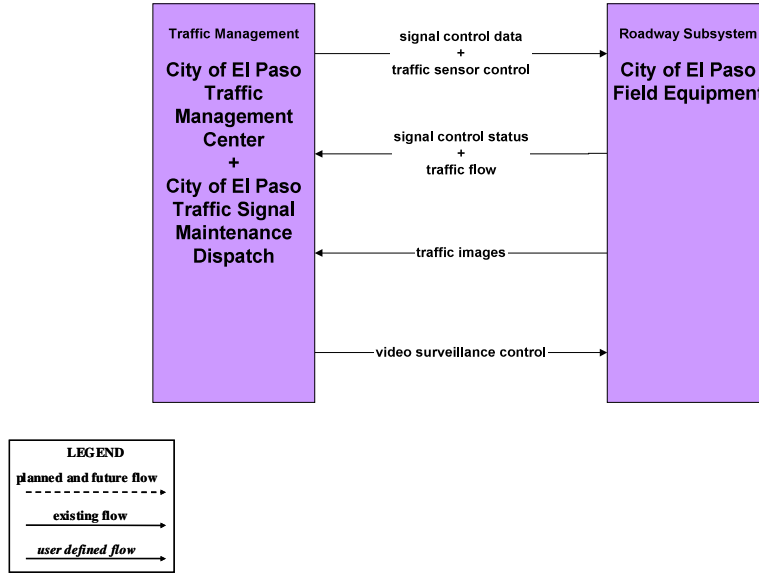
Traffic Management

City of El Paso Traffic Management Center + City of El Paso Traffic Signal Maintenance Dispatch

signal control data + traffic sensor control

signal control status + traffic flow

traffic images

video surveillance control

Roadway Subsystem

City of El Paso Field Equipment

LEGEND

planned and future flow

existing flow

user defined flow